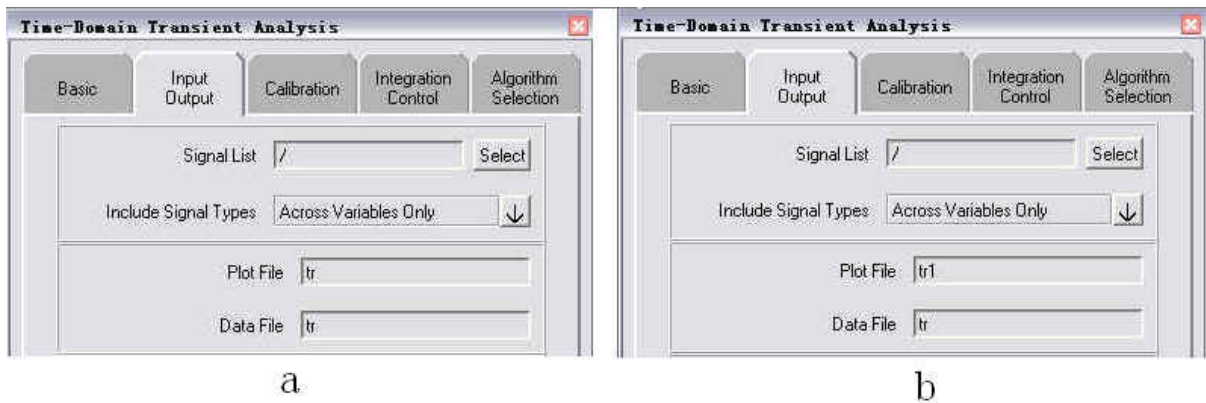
Time-Domain Transient Analysis

Basic
Input Output
Calibration
Integration Control
Algorithm Selection

Signal List /
Select

Include Signal Types
Across Variables Only

Plot File tr

Data File tr

a

Time-Domain Transient Analysis

Basic
Input Output
Calibration
Integration Control
Algorithm Selection

Signal List /
Select

Include Signal Types
Across Variables Only

Plot File tr1

Data File tr

b